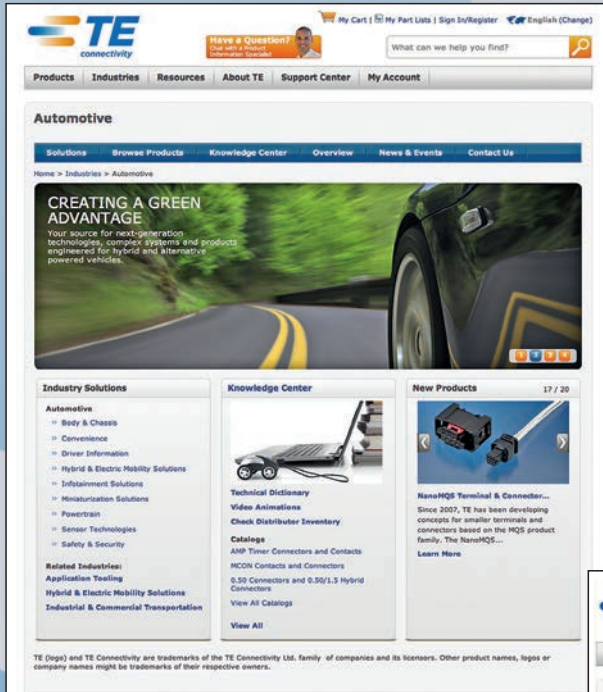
TE connectivity

Have a Question? Chat with a Product Information Specialist

My Cart | My Part Lists | Sign In/Register English (Change)

What can we help you find?

Products | Industries | Resources | About TE | Support Center | My Account

Automotive

Solutions | Browse Products | Knowledge Center | Overview | News & Events | Contact Us

Home > Industries > Automotive

CREATING A GREEN ADVANTAGE
Your source for next-generation technologies, complex systems and products engineered for hybrid and alternative powered vehicles.

1 2 3 4

Industry Solutions

Automotive
» Body & Chassis
» Convenience
» Driver Information
» Hybrid & Electric Mobility Solutions
» Infotainment Solutions
» Miniaturization Solutions
» Powertrain
» Sensor Technologies
» Safety & Security

Related Industries:
Application Tooling
Hybrid & Electric Mobility Solutions
Industrial & Commercial Transportation

Knowledge Center

Technical Dictionary
Video Animations
Check Distributor Inventory

Catalogs
AMP Timer Connectors and Contacts
MCON Contacts and Connectors
0.50 Connectors and 0.50/1.5 Hybrid Connectors
View All Catalogs

View All

New Products 17 / 20

NanoMQS Terminal & Connector...
Since 2007, TE has been developing concepts for smaller terminals and connectors based on the MQS product family. The NanoMQS...
Learn More

TE (logo) and TE Connectivity are trademarks of the TE Connectivity Ltd. family of companies and its licensors. Other product names, logos or company names might be trademarks of their respective owners.